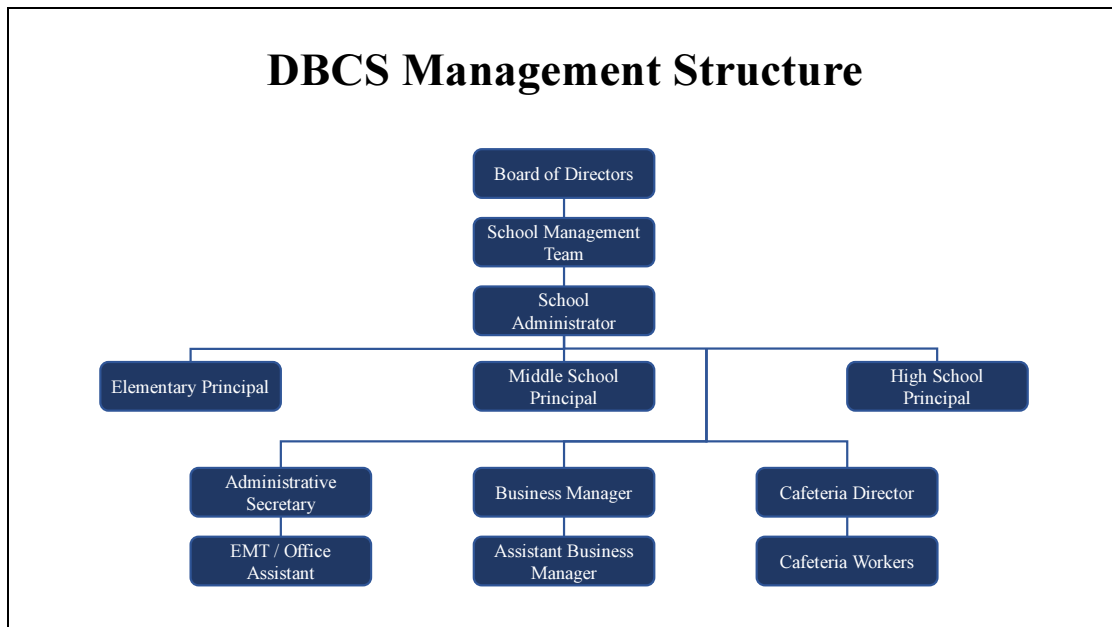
DBCS Management Structure

Board of Directors

School Management Team

School Administrator

Elementary Principal

Middle School Principal

High School Principal

Administrative Secretary

Business Manager

Cafeteria Director

EMT / Office Assistant

Assistant Business Manager

Cafeteria Workers